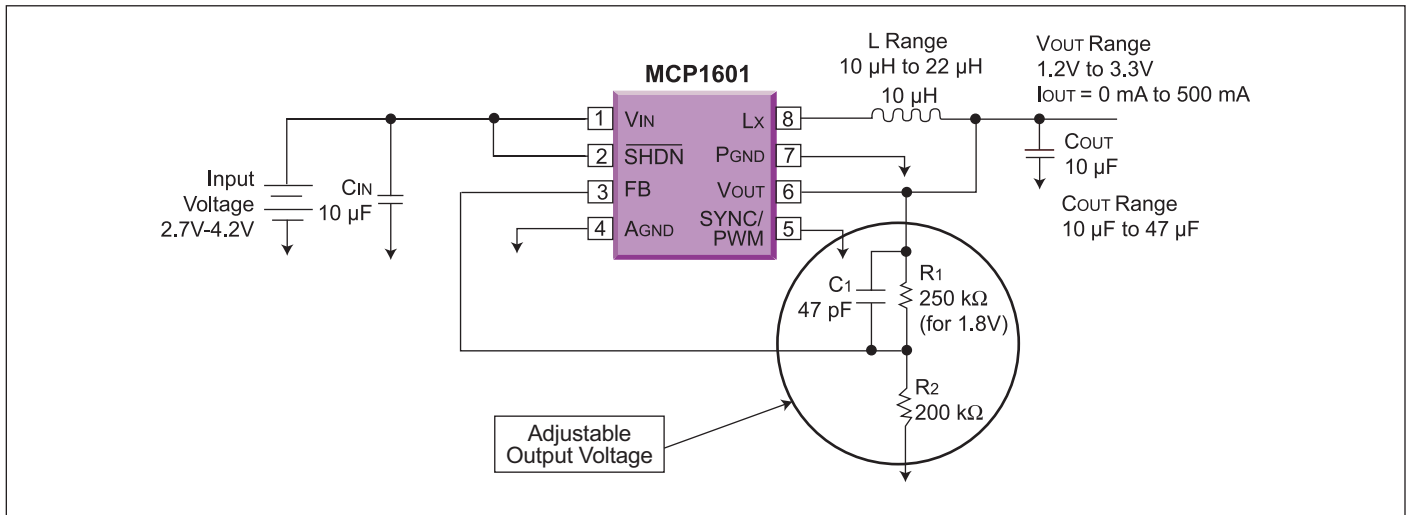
MCP1601

1 VIN
2 $\overline{SHDN}$
3 FB
4 AGND
8 LX
7 PGND
6 VOUT
5 SYNC/ PWM

L Range
10 µH to 22 µH
10 µH

VOUT Range
1.2V to 3.3V
IOUT = 0 mA to 500 mA

COUT
10 µF

COUT Range
10 µF to 47 µF

Input Voltage 2.7V-4.2V

CIN
10 µF

C1
47 pF

R1
250 kΩ
(for 1.8V)

R2
200 kΩ

Adjustable Output Voltage